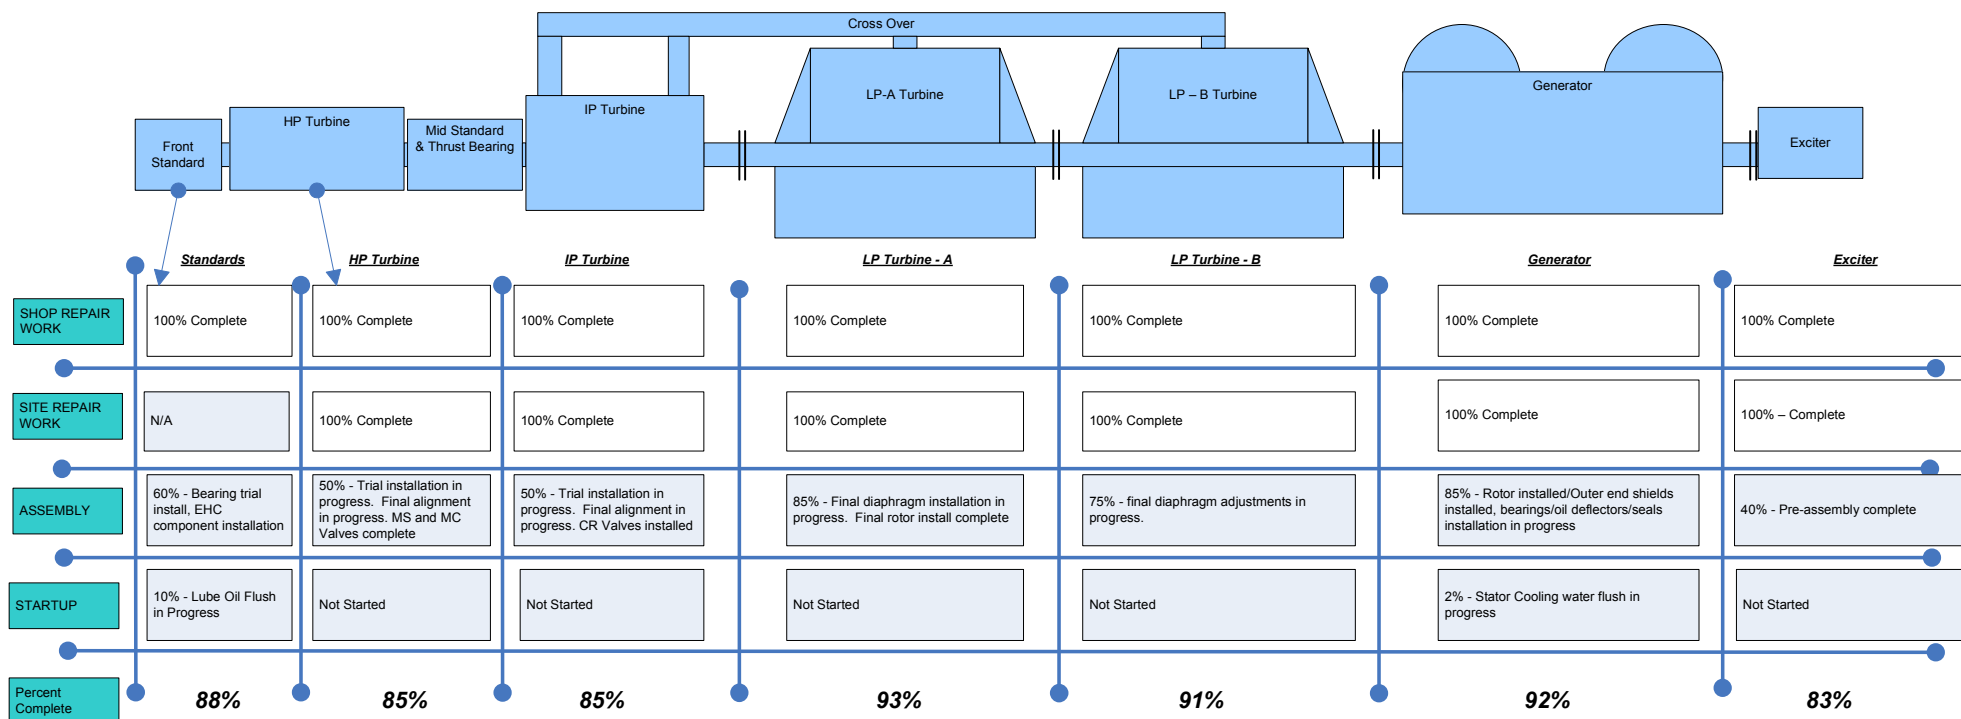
Cross Over

Front Standard

HP Turbine

Mid Standard & Thrust Bearing

IP Turbine

LP-A Turbine

LP – B Turbine

Generator

Exciter

| | Standards | HP Turbine | IP Turbine | LP Turbine - A | LP Turbine - B | Generator | Exciter |
|---|---|---|---|---|---|---|---|
| SHOP REPAIR WORK | 100% Complete | 100% Complete | 100% Complete | 100% Complete | 100% Complete | 100% Complete | 100% Complete |
| SITE REPAIR WORK | N/A | 100% Complete | 100% Complete | 100% Complete | 100% Complete | 100% Complete | 100% – Complete |
| ASSEMBLY | 60% - Bearing trial install, EHC component installation | 50% - Trial installation in progress. Final alignment in progress. MS and MC Valves complete | 50% - Trial installation in progress. Final alignment in progress. CR Valves installed | 85% - Final diaphragm installation in progress. Final rotor install complete | 75% - final diaphragm adjustments in progress. | 85% - Rotor installed/Outer end shields installed, bearings/oil deflectors/seals installation in progress | 40% - Pre-assembly complete |
| STARTUP | 10% - Lube Oil Flush in Progress | Not Started | Not Started | Not Started | Not Started | 2% - Stator Cooling water flush in progress | Not Started |
| Percent Complete | 88% | 85% | 85% | 93% | 91% | 92% | 83% |